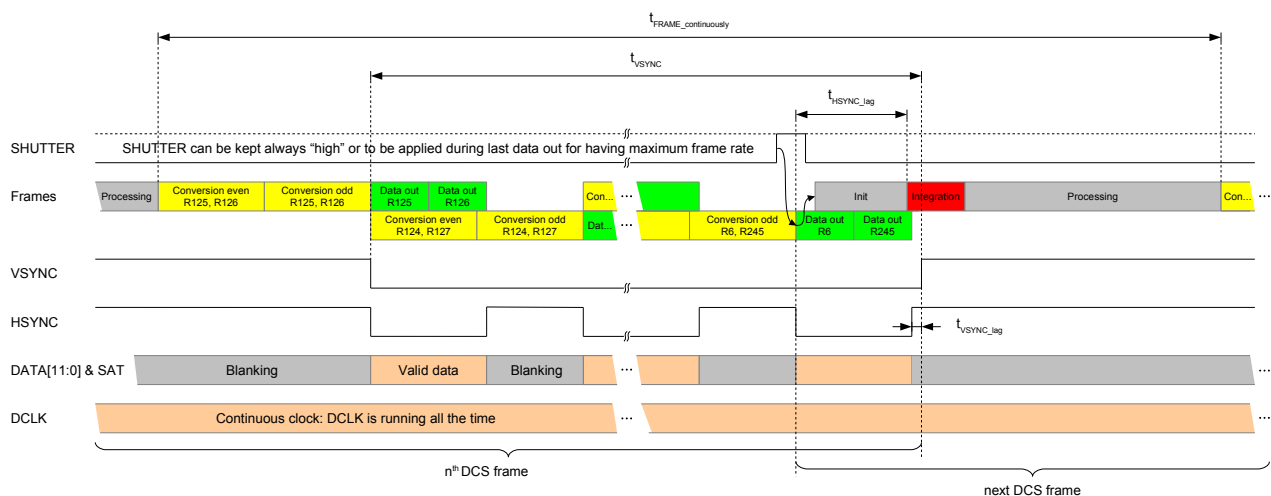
$t_{FRAME\_continuously}$

$t_{VSYNC}$

$t_{HSYNC\_lag}$

SHUTTER

SHUTTER can be kept always "high" or to be applied during last data out for having maximum frame rate

Frames

Processing

Conversion even R125, R126

Conversion odd R125, R126

Data out R125

Data out R126

Con...

...

Init

Integration

Processing

Con...

Conversion even R124, R127

Conversion odd R124, R127

Dat...

...

Conversion odd R6, R245

Data out R6

Data out R245

VSYNC

HSYNC

$t_{VSYNC\_lag}$

DATA[11:0] & SAT

Blanking

Valid data

Blanking

...

DCLK

Continuous clock: DCLK is running all the time

...

n$^{th}$ DCS frame

next DCS frame